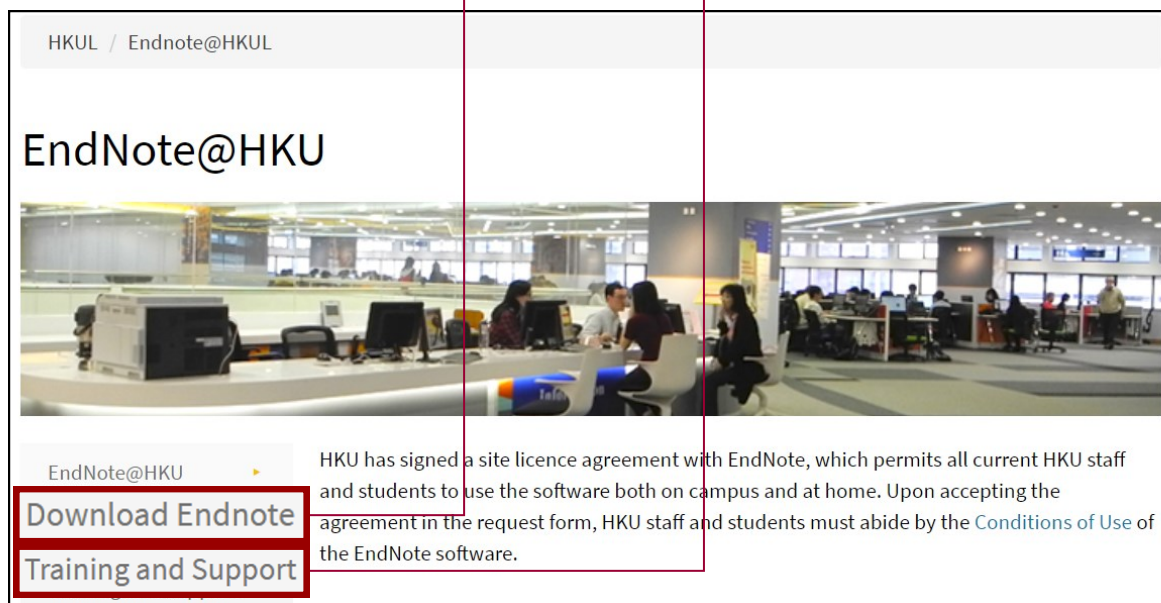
HKUL / Endnote@HKUL

EndNote@HKU

EndNote@HKU

Download Endnote

Training and Support

HKU has signed a site licence agreement with EndNote, which permits all current HKU staff and students to use the software both on campus and at home. Upon accepting the agreement in the request form, HKU staff and students must abide by the Conditions of Use of the EndNote software.